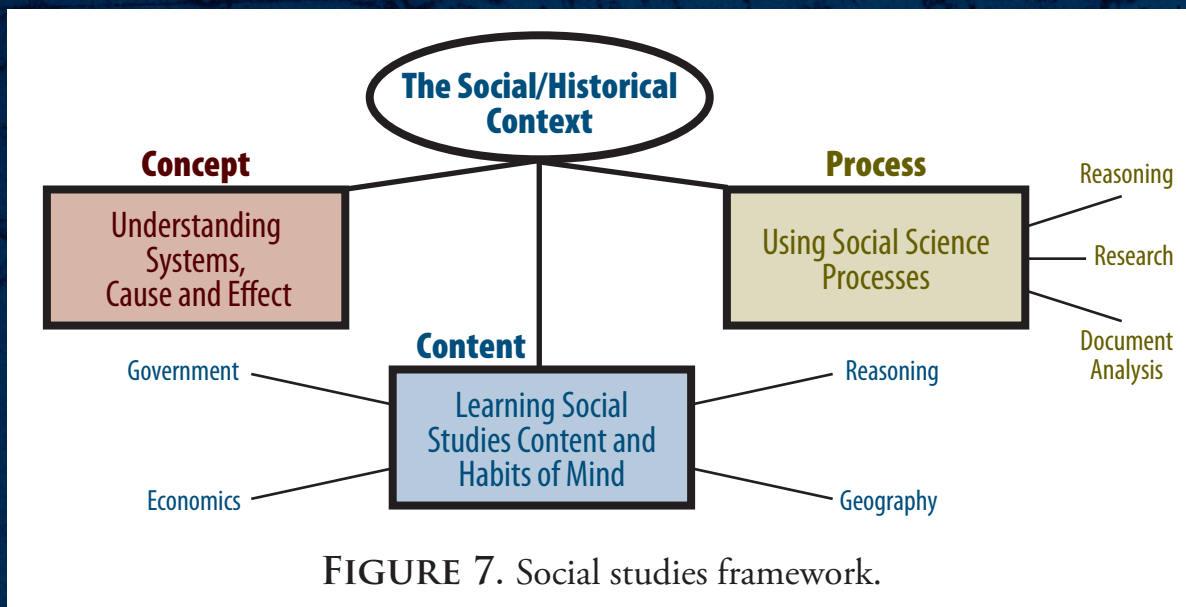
The Social/Historical Context

Concept

Understanding Systems, Cause and Effect

Process

Using Social Science Processes

Reasoning

Research

Document Analysis

Content

Learning Social Studies Content and Habits of Mind

Government

Economics

Reasoning

Geography

FIGURE 7. Social studies framework.